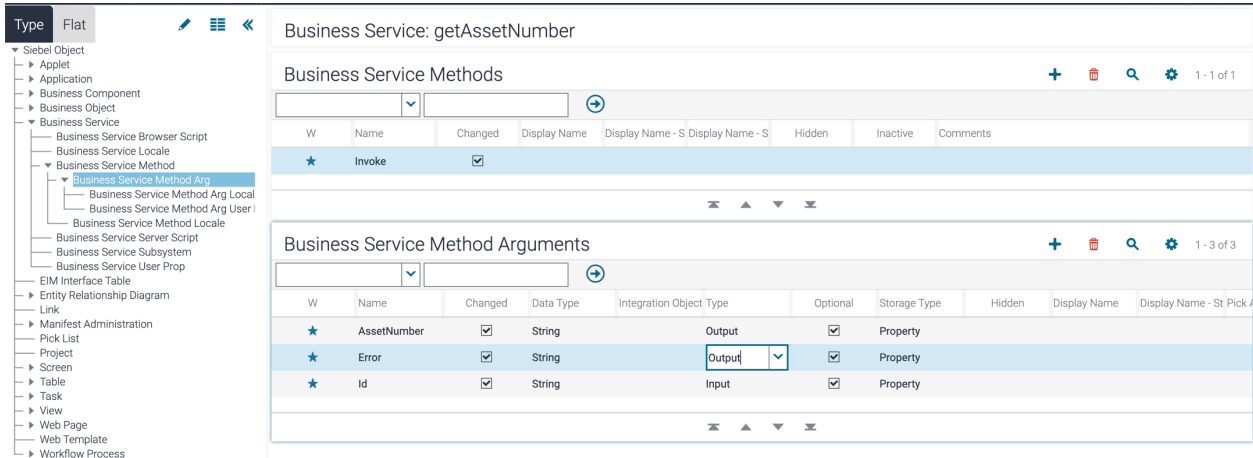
Type Flat

Siebel Object
Applet
Application
Business Component
Business Object
Business Service
Business Service Browser Script
Business Service Locale
Business Service Method
Business Service Method Arg
Business Service Method Arg Local
Business Service Method Arg User I
Business Service Method Locale
Business Service Server Script
Business Service Subsystem
Business Service User Prop
EIM Interface Table
Entity Relationship Diagram
Link
Manifest Administration
Pick List
Project
Screen
Table
Task
View
Web Page
Web Template
Workflow Process

Business Service: getAssetNumber

Business Service Methods

1 - 1 of 1

| W | Name | Changed | Display Name | Display Name - S | Display Name - S | Hidden | Inactive | Comments |
|---|---|---|---|---|---|---|---|---|
| ★ | Invoke | ☑ | | | | | | |

Business Service Method Arguments

1 - 3 of 3

| W | Name | Changed | Data Type | Integration Object | Type | Optional | Storage Type | Hidden | Display Name | Display Name - St | Pick A |
|---|---|---|---|---|---|---|---|---|---|---|---|
| ★ | AssetNumber | ☑ | String | | Output | ☑ | Property | | | | |
| ★ | Error | ☑ | String | | Output | ☑ | Property | | | | |
| ★ | Id | ☑ | String | | Input | ☑ | Property | | | | |